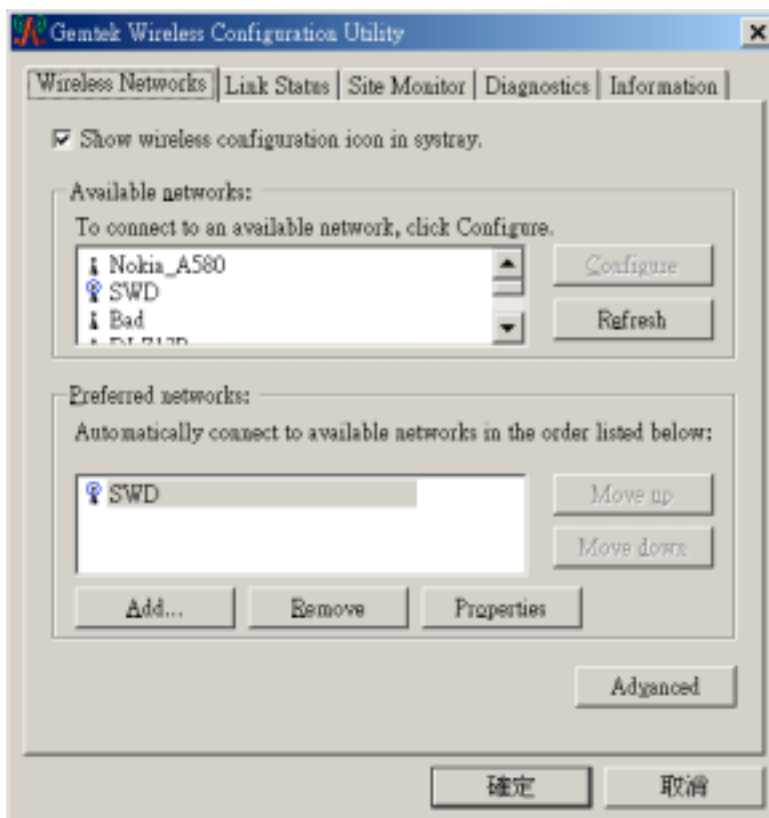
Gemtek Wireless Configuration Utility

Wireless Networks | Link Status | Site Monitor | Diagnostics | Information

☑ Show wireless configuration icon in systray.

Available networks:

To connect to an available network, click Configure.

Nokia_A580
SWD
Bad
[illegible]

Configure

Refresh

Preferred networks:

Automatically connect to available networks in the order listed below:

SWD

Move up

Move down

Add...

Remove

Properties

Advanced

確定

取消